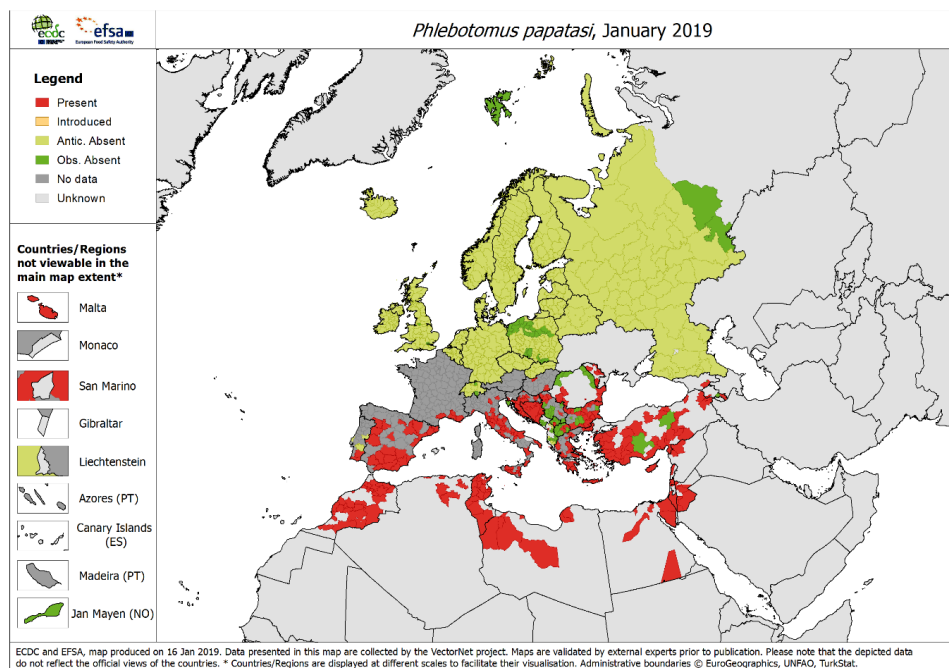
ecdc efsa European Food Safety Authority

*Phlebotomus papatasi*, January 2019

Legend

Present

Introduced

Antic. Absent

Obs. Absent

No data

Unknown

Countries/Regions not viewable in the main map extent*

Malta

Monaco

San Marino

Gibraltar

Liechtenstein

Azores (PT)

Canary Islands (ES)

Madeira (PT)

Jan Mayen (NO)

ECDC and EFSA, map produced on 16 Jan 2019. Data presented in this map are collected by the VectorNet project. Maps are validated by external experts prior to publication. Please note that the depicted data do not reflect the official views of the countries. * Countries/Regions are displayed at different scales to facilitate their visualisation. Administrative boundaries © EuroGeographics, UNFAO, TurkStat.